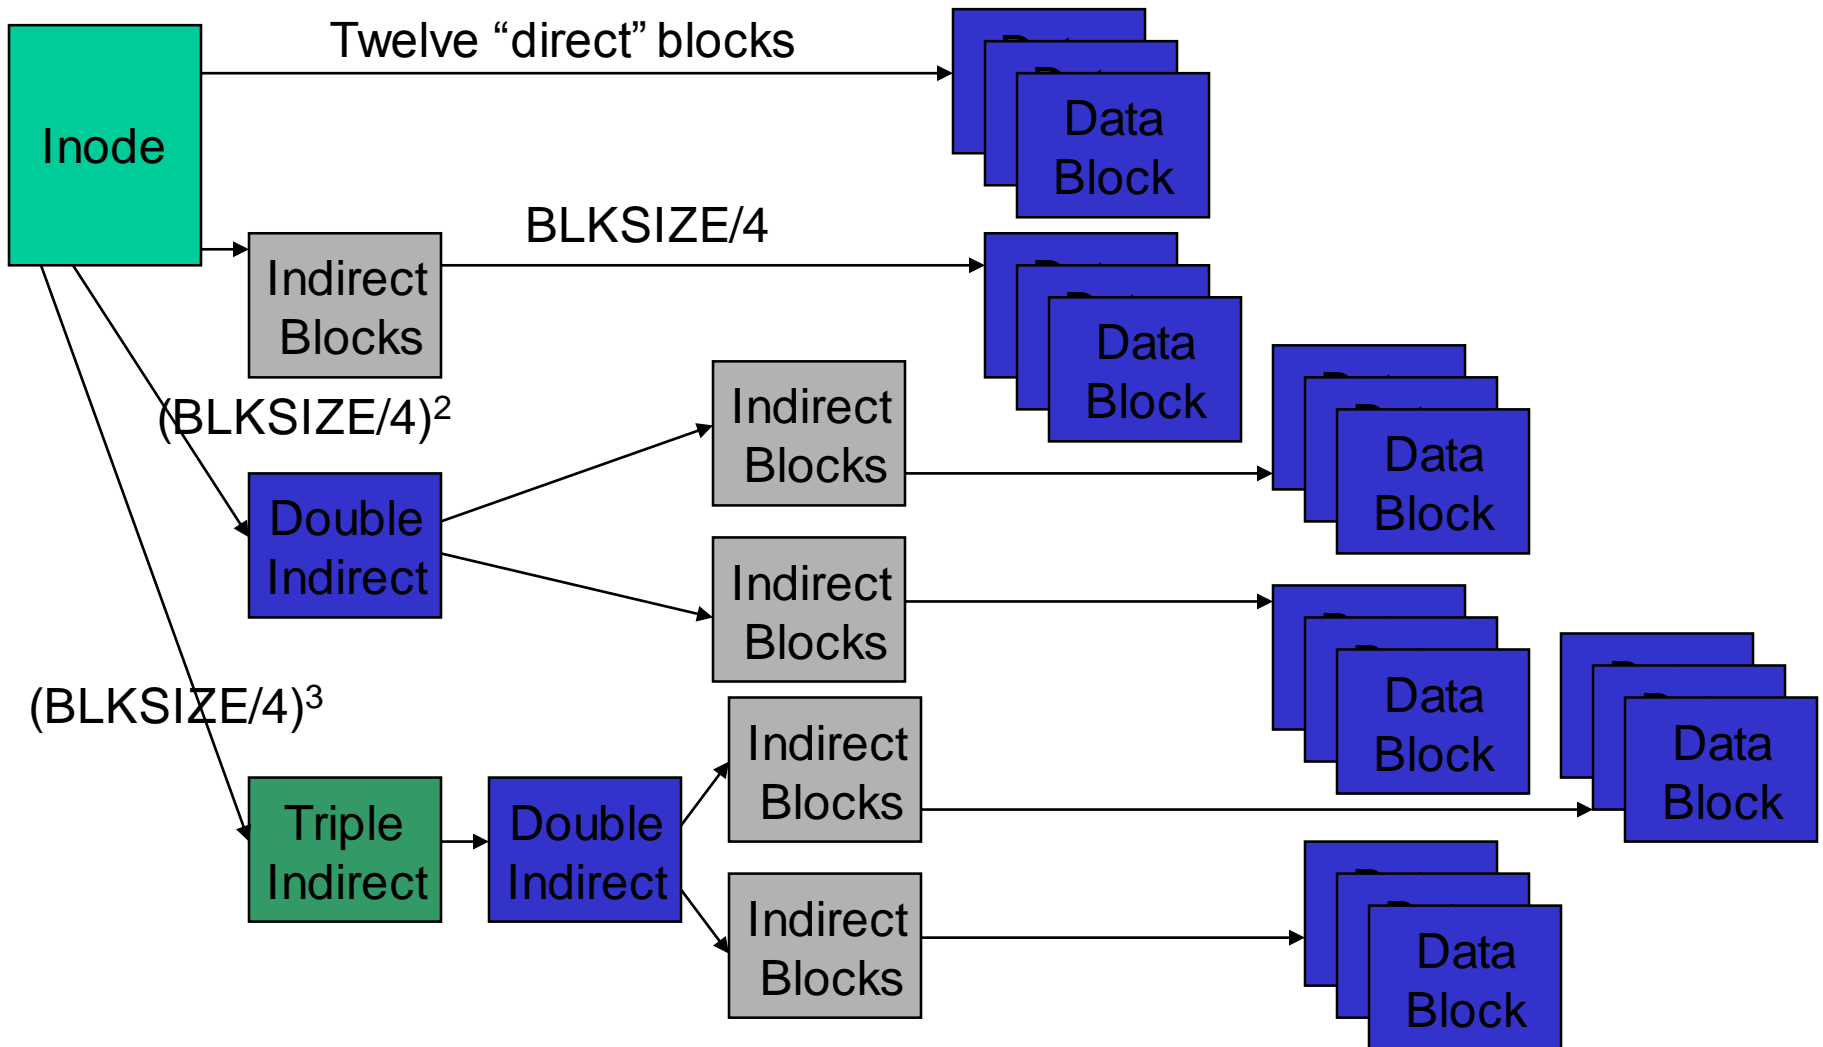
Inode

Twelve “direct” blocks

Data Block

BLKSIZE/4

Indirect Blocks

Data Block

$(BLKSIZE/4)^2$

Indirect Blocks

Data Block

Double Indirect

Indirect Blocks

Data Block

Data Block

$(BLKSIZE/4)^3$

Indirect Blocks

Triple Indirect

Double Indirect

Indirect Blocks

Data Block